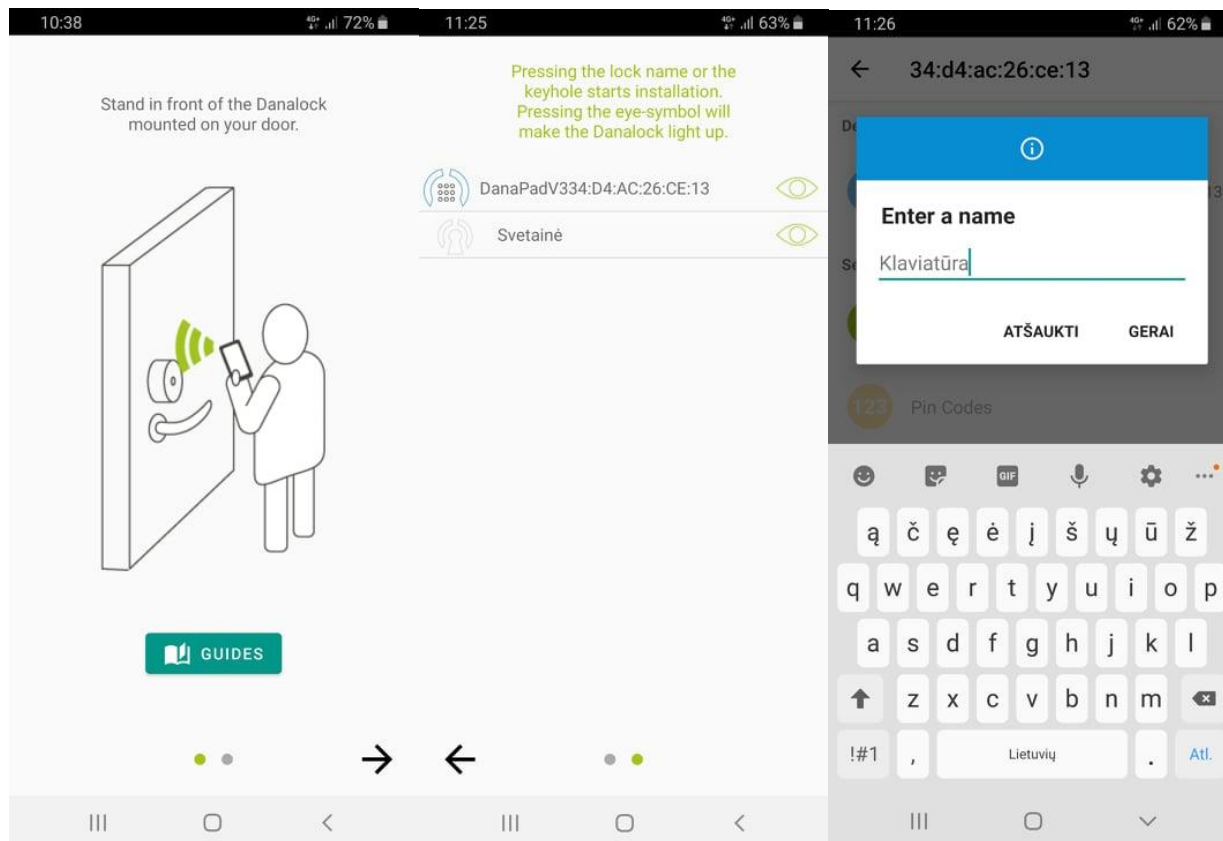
10:38 4G+ 72%

Stand in front of the Danalock mounted on your door.

GUIDES

→

11:25 4G+ 63%

Pressing the lock name or the keyhole starts installation. Pressing the eye-symbol will make the Danalock light up.

DanaPadV334:D4:AC:26:CE:13

Svetainė

←

11:26 4G+ 62%

← 34:d4:ac:26:ce:13

Enter a name

Klaviatūra

ATŠAUKTI GERAI

Pin Codes

GIF

ą č ę ė į š ų ū ž

q w e r t y u i o p

a s d f g h j k l

z x c v b n m

!#1 , Lietuvių . Atl.